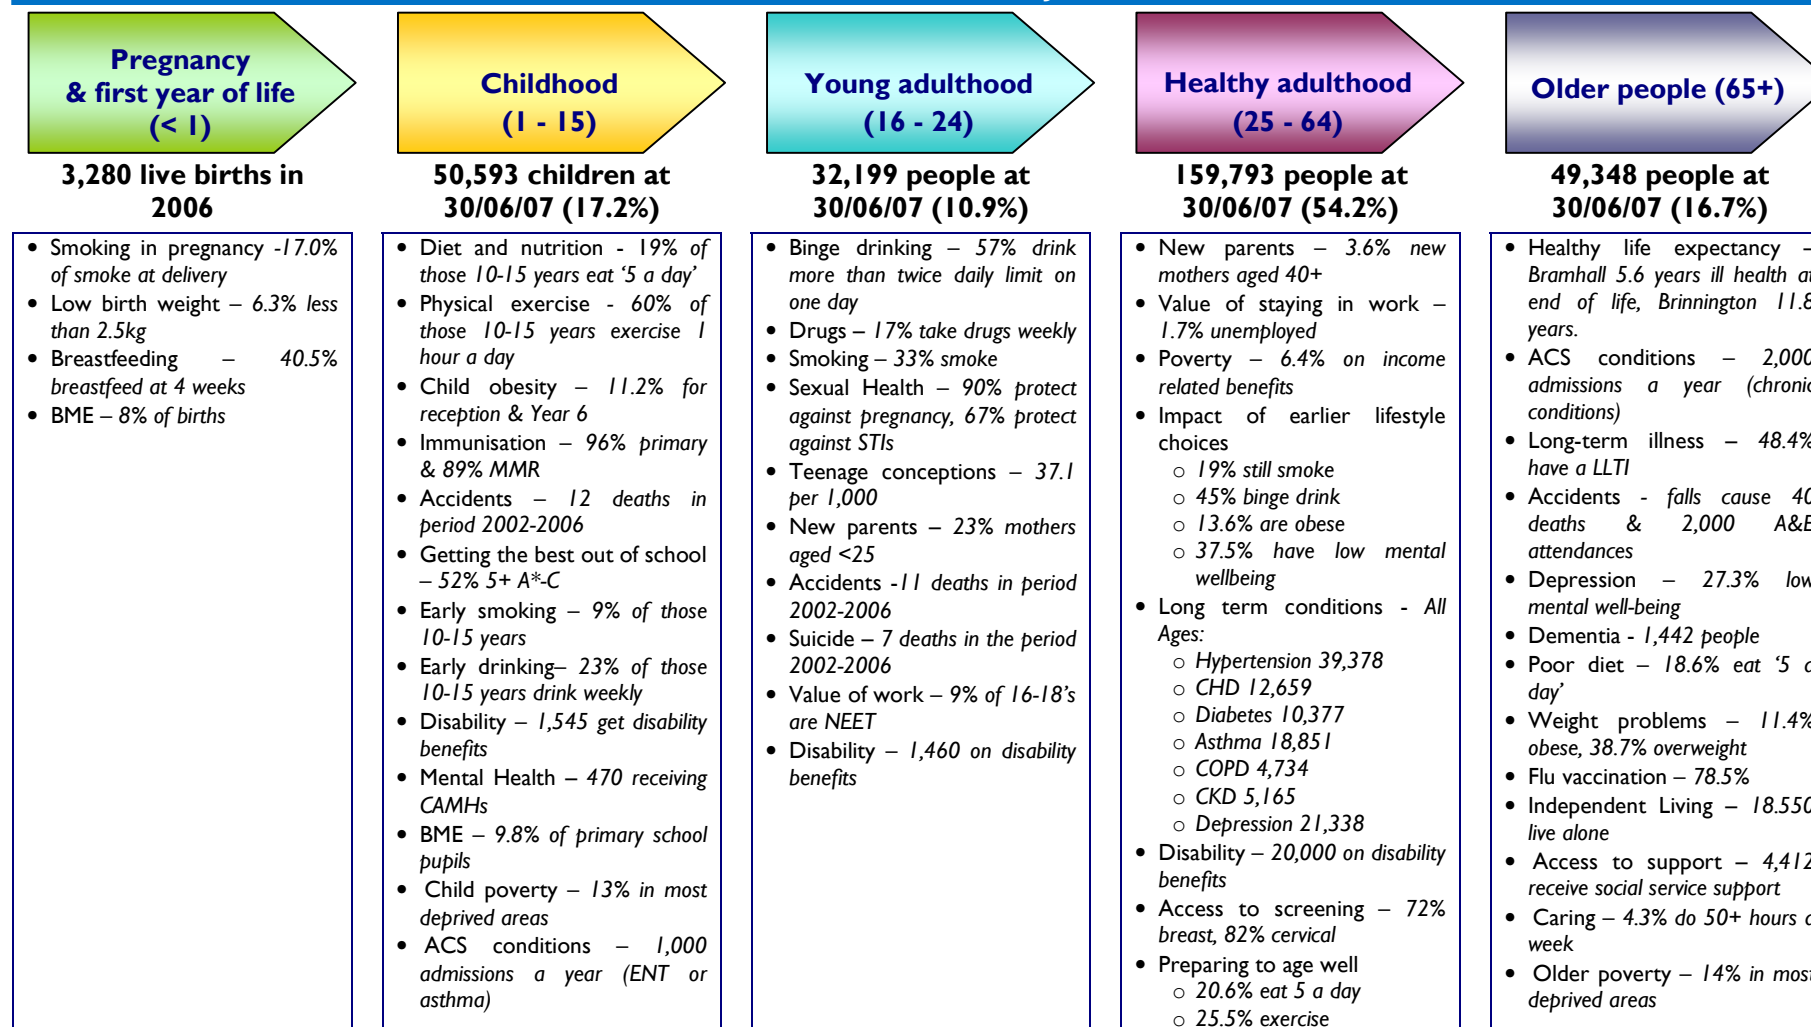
Pregnancy & first year of life (< 1)

3,280 live births in 2006

- Smoking in pregnancy -17.0% of smoke at delivery
- Low birth weight – 6.3% less than 2.5kg
- Breastfeeding – 40.5% breastfeed at 4 weeks
- BME – 8% of births

Childhood (1 - 15)

50,593 children at 30/06/07 (17.2%)

- Diet and nutrition - 19% of those 10-15 years eat '5 a day'
- Physical exercise - 60% of those 10-15 years exercise 1 hour a day
- Child obesity – 11.2% for reception & Year 6
- Immunisation – 96% primary & 89% MMR
- Accidents – 12 deaths in period 2002-2006
- Getting the best out of school – 52% 5+ A*-C
- Early smoking – 9% of those 10-15 years
- Early drinking– 23% of those 10-15 years drink weekly
- Disability – 1,545 get disability benefits
- Mental Health – 470 receiving CAMHs
- BME – 9.8% of primary school pupils
- Child poverty – 13% in most deprived areas
- ACS conditions – 1,000 admissions a year (ENT or asthma)

Young adulthood (16 - 24)

32,199 people at 30/06/07 (10.9%)

- Binge drinking – 57% drink more than twice daily limit on one day
- Drugs – 17% take drugs weekly
- Smoking – 33% smoke
- Sexual Health – 90% protect against pregnancy, 67% protect against STIs
- Teenage conceptions – 37.1 per 1,000
- New parents – 23% mothers aged <25
- Accidents -11 deaths in period 2002-2006
- Suicide – 7 deaths in the period 2002-2006
- Value of work – 9% of 16-18's are NEET
- Disability – 1,460 on disability benefits

Healthy adulthood (25 - 64)

159,793 people at 30/06/07 (54.2%)

- New parents – 3.6% new mothers aged 40+
- Value of staying in work – 1.7% unemployed
- Poverty – 6.4% on income related benefits
- Impact of earlier lifestyle choices
  - 19% still smoke
  - 45% binge drink
  - 13.6% are obese
  - 37.5% have low mental wellbeing
- Long term conditions - All Ages:
  - Hypertension 39,378
  - CHD 12,659
  - Diabetes 10,377
  - Asthma 18,851
  - COPD 4,734
  - CKD 5,165
  - Depression 21,338
- Disability – 20,000 on disability benefits
- Access to screening – 72% breast, 82% cervical
- Preparing to age well
  - 20.6% eat 5 a day
  - 25.5% exercise

Older people (65+)

49,348 people at 30/06/07 (16.7%)

- Healthy life expectancy – Bramhall 5.6 years ill health a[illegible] end of life, Brinnington 11.8 years.
- ACS conditions – 2,000 admissions a year (chronic conditions)
- Long-term illness – 48.4% have a LLTI
- Accidents - falls cause 40 deaths & 2,000 A&E attendances
- Depression – 27.3% low mental well-being
- Dementia - 1,442 people
- Poor diet – 18.6% eat '5 a day'
- Weight problems – 11.4% obese, 38.7% overweight
- Flu vaccination – 78.5%
- Independent Living – 18.550 live alone
- Access to support – 4,412 receive social service support
- Caring – 4.3% do 50+ hours a week
- Older poverty – 14% in most deprived areas